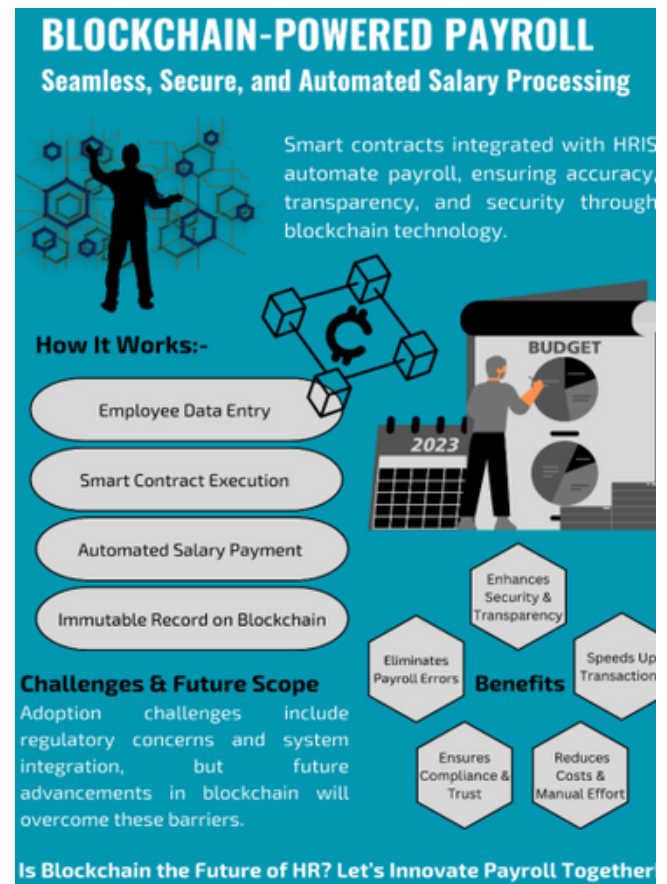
BLOCKCHAIN-POWERED PAYROLL
Seamless, Secure, and Automated Salary Processing

Smart contracts integrated with HRIS automate payroll, ensuring accuracy, transparency, and security through blockchain technology.

How It Works:-

Employee Data Entry

Smart Contract Execution

Automated Salary Payment

Immutable Record on Blockchain

BUDGET

2023

Enhances Security & Transparency

Eliminates Payroll Errors

Benefits

Speeds Up Transaction

Ensures Compliance & Trust

Reduces Costs & Manual Effort

Challenges & Future Scope
Adoption challenges include regulatory concerns and system integration, but future advancements in blockchain will overcome these barriers.

Is Blockchain the Future of HR? Let's Innovate Payroll Together!